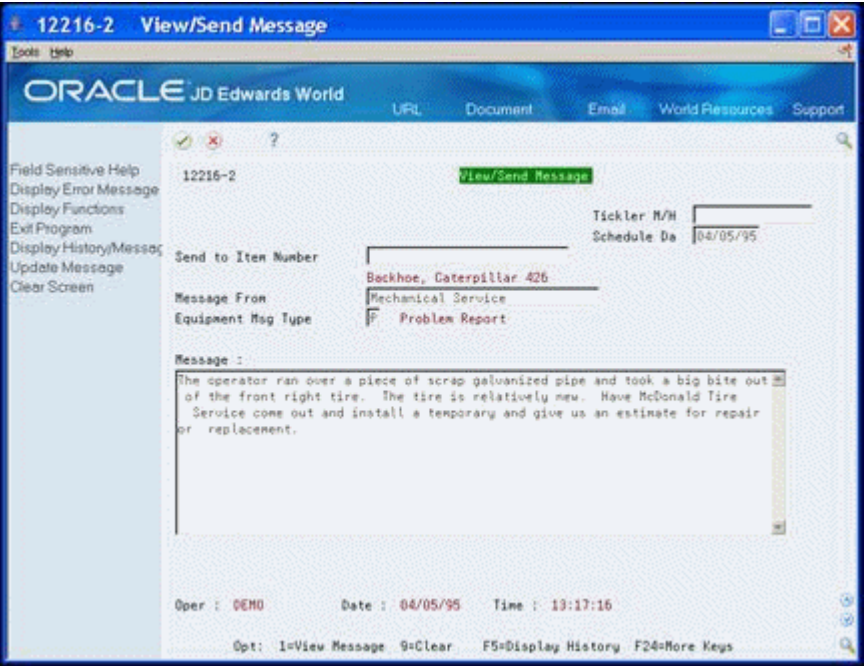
12216-2 View/Send Message

Tools Help

ORACLE JD Edwards World

URL Document Email World Resources Support

?

Field Sensitive Help
Display Error Message
Display Functions
Exit Program
Display History/Messag
Update Message
Clear Screen

12216-2

View/Send Message

Tickler M/H

Schedule Da 04/05/95

Send to Item Number

Backhoe, Caterpillar 426

Message From Mechanical Service

Equipment Msg Type P Problem Report

Message :

The operator ran over a piece of scrap galvanized pipe and took a big bite out of the front right tire. The tire is relatively new. Have McDonald Tire Service come out and install a temporary and give us an estimate for repair or replacement.

Oper : DEMO Date : 04/05/95 Time : 13:17:16

Opt: 1=View Message 9=Clear F5=Display History F24=More Keys